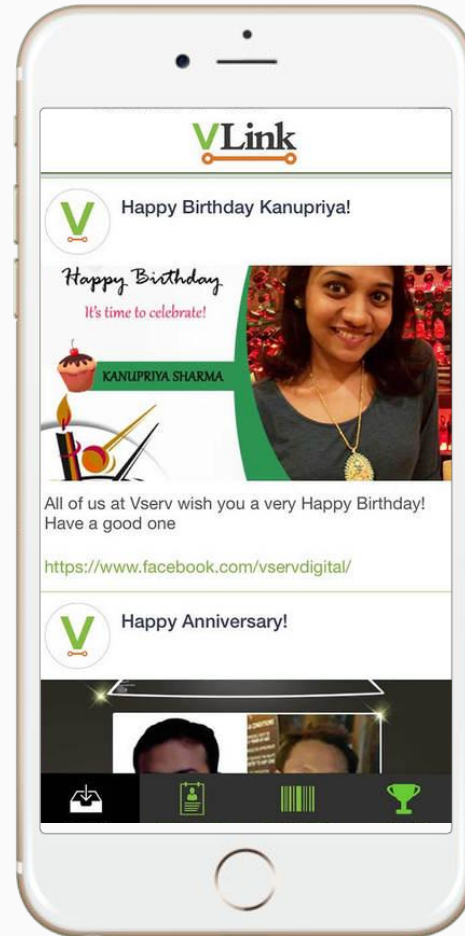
VLink

Happy Birthday Kanupriya!

Happy Birthday
It's time to celebrate!

KANUPRIYA SHARMA

All of us at Vserv wish you a very Happy Birthday! Have a good one

https://www.facebook.com/vservdigital/

Happy Anniversary!